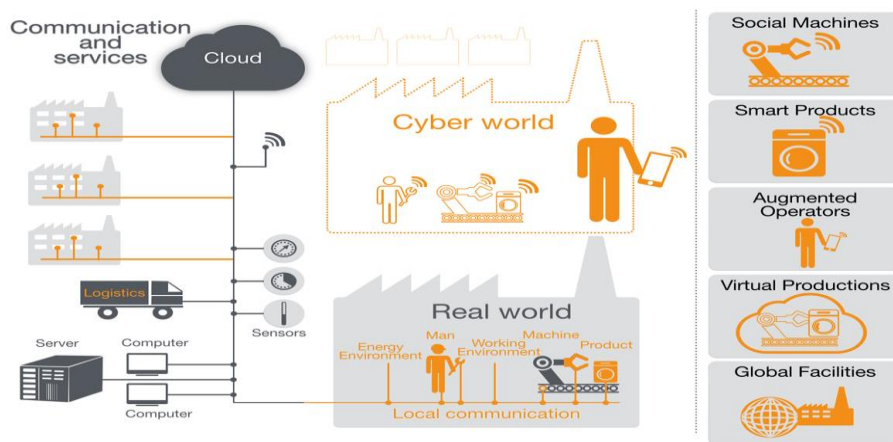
Communication and services

Cloud

Cyber world

Logistics

Sensors

Server

Computer

Computer

Real world

Energy Environment

Man

Working Environment

Machine

Product

Local communication

Social Machines

Smart Products

Augmented Operators

Virtual Productions

Global Facilities